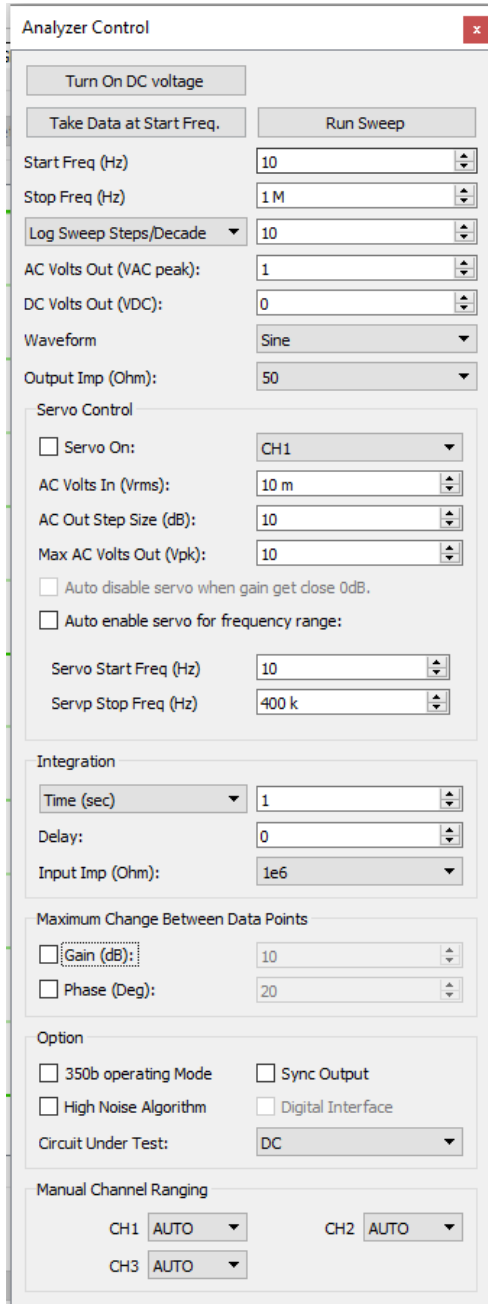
Analyzer Control

x

Turn On DC voltage

Take Data at Start Freq.

Run Sweep

Start Freq (Hz) 10

Stop Freq (Hz) 1 M

Log Sweep Steps/Decade 10

AC Volts Out (VAC peak): 1

DC Volts Out (VDC): 0

Waveform Sine

Output Imp (Ohm): 50

Servo Control

Servo On: CH1

AC Volts In (Vrms): 10 m

AC Out Step Size (dB): 10

Max AC Volts Out (Vpk): 10

Auto disable servo when gain get close 0dB.

Auto enable servo for frequency range:

Servo Start Freq (Hz) 10

Servp Stop Freq (Hz) 400 k

Integration

Time (sec) 1

Delay: 0

Input Imp (Ohm): 1e6

Maximum Change Between Data Points

Gain (dB): 10

Phase (Deg): 20

Option

350b operating Mode

Sync Output

High Noise Algorithm

Digital Interface

Circuit Under Test: DC

Manual Channel Ranging

CH1 AUTO

CH2 AUTO

CH3 AUTO